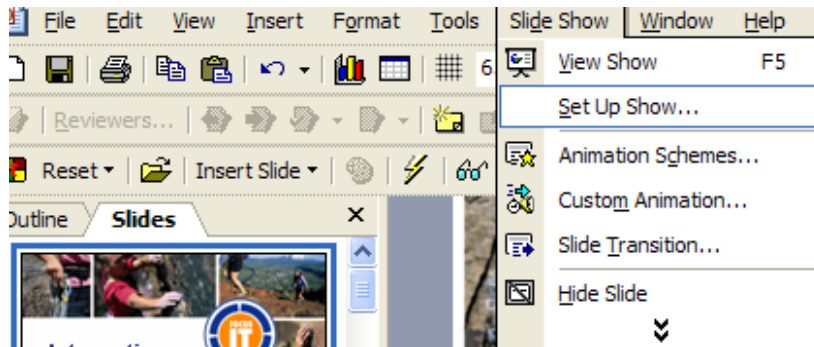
File Edit View Insert Format Tools Slide Show Window Help

6

Reviewers...

Reset ▾ Insert Slide ▾

Outline Slides ×

View Show F5
Set Up Show...
Animation Schemes...
Custom Animation...
Slide Transition...
Hide Slide